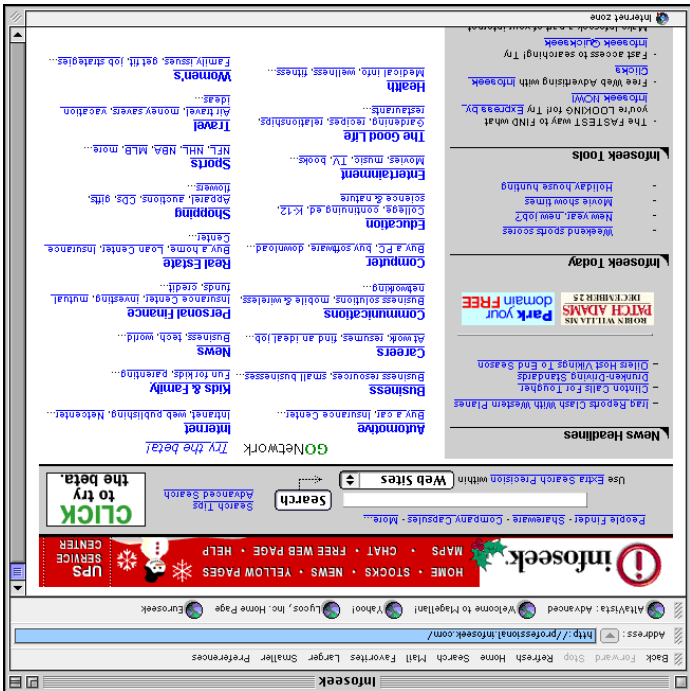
Infoseek

Back Forward Stop Refresh Home Search Mail Favorites Larger Smaller Preferences

Address: http://professional.infoseek.com/

AltaVista: Advanced  Welcome to Magellan!  Yahoo!  Lycos, Inc. Home Page  Euroseek

infoseek.

HOME • STOCKS • NEWS • YELLOW PAGES • FREE WEB PAGE • CHAT • MAPS • HELP

UPS SERVICE CENTER

People Finder - Shareware - Company Capsules - More...

Search

Search Tips
Advanced Search

CLICK to try the beta.

Use Extra Search Precision within Web Sites

GONetwork Try the beta!

News Headlines

- Iraq Reports Clash With Western Planes
- Clinton Calls For Tougher Drunken-Driving Standards
- Oilers Host Vikings To End Season

ROBIN WILLIAMS PATCH ADAMS DECEMBER 25
Park your domain FREE

Infoseek Today

- Weekend sports scores
- New year, new job?
- Movie show times
- Holiday house hunting

Infoseek Tools

- The FASTEST way to FIND what you're LOOKING for! Try Express by Infoseek NOW!
- Free Web Advertising with Infoseek Clicks
- Fast access to searching! Try Infoseek Quickseek

Automotive
Buy a car, Insurance Center...

Internet
Internet, web publishing, Netcenter...

Business
Business resources, small businesses...

Kids & Family
Fun for kids, parenting...

Careers
At work, resumes, find an ideal job...

News
Business, tech, world...

Communications
Business solutions, mobile & wireless, networking...

Personal Finance
Insurance Center, investing, mutual funds, credit...

Computer
Buy a PC, buy software, download...

Real Estate
Buy a home, Loan Center, Insurance Center...

Education
College, continuing ed, K-12, science & nature

Shopping
Apparel, auctions, CDs, gifts, flowers...

Entertainment
Movies, music, TV, books...

Sports
NFL, NHL, NBA, MLB, more...

The Good Life
Gardening, recipes, relationships, restaurants...

Travel
Air travel, money savers, vacation ideas...

Health
Medical info, wellness, fitness...

Women's
Family issues, get fit, job strategies...

Internet zone